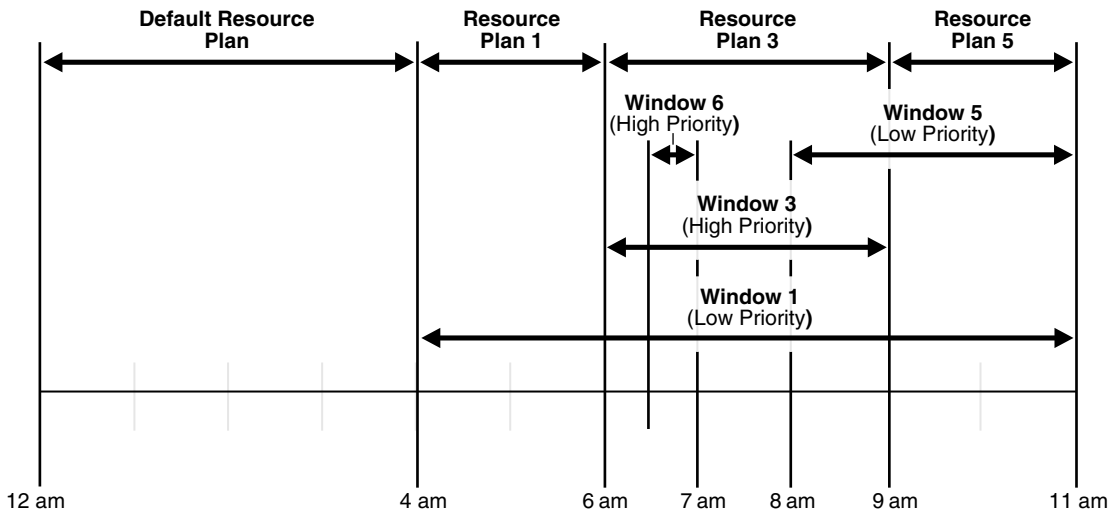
Default Resource Plan

Resource Plan 1

Resource Plan 3

Resource Plan 5

Window 6
(High Priority)

Window 5
(Low Priority)

Window 3
(High Priority)

Window 1
(Low Priority)

12 am
4 am
6 am
7 am
8 am
9 am
11 am